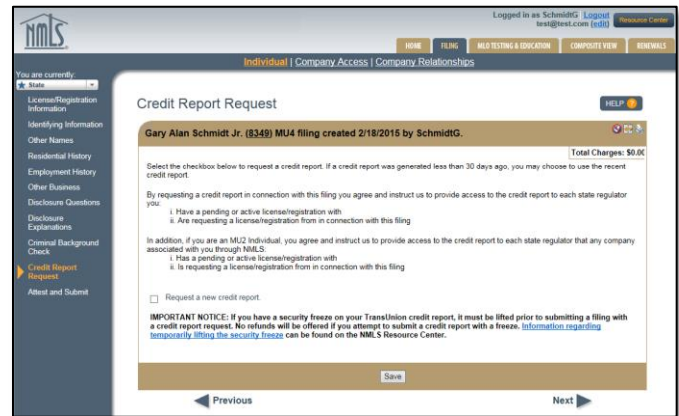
NMLS

Logged in as SchmidtG Logout
test@test.com (edit)
Resource Center

HOME FILING MLO TESTING & EDUCATION COMPOSITE VIEW RENEWALS

Individual | Company Access | Company Relationships

You are currently:
State

License/Registration Information
Identifying Information
Other Names
Residential History
Employment History
Other Business
Disclosure Questions
Disclosure Explanations
Criminal Background Check
Credit Report Request
Attest and Submit

Credit Report Request

HELP

Gary Alan Schmidt Jr. (8349) MU4 filing created 2/18/2015 by SchmidtG.

Total Charges: $0.0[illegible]

Select the checkbox below to request a credit report. If a credit report was generated less than 30 days ago, you may choose to use the recent credit report.

By requesting a credit report in connection with this filing you agree and instruct us to provide access to the credit report to each state regulator you:
i. Have a pending or active license/registration with
ii. Are requesting a license/registration from in connection with this filing

In addition, if you are an MU2 Individual, you agree and instruct us to provide access to the credit report to each state regulator that any company associated with you through NMLS:
i. Has a pending or active license/registration with
ii. Is requesting a license/registration from in connection with this filing

Request a new credit report.

IMPORTANT NOTICE: If you have a security freeze on your TransUnion credit report, it must be lifted prior to submitting a filing with a credit report request. No refunds will be offered if you attempt to submit a credit report with a freeze. Information regarding temporarily lifting the security freeze can be found on the NMLS Resource Center.

Save

Previous

Next